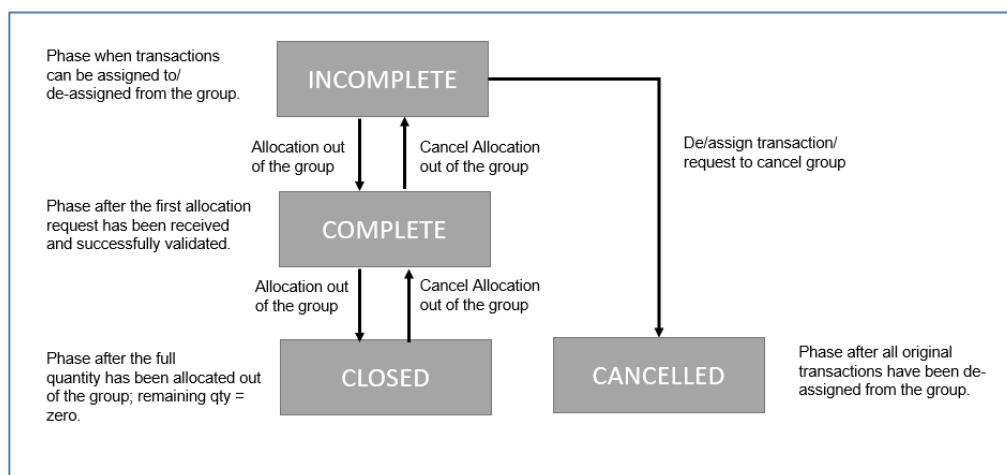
Phase when transactions can be assigned to/ de-assigned from the group.

INCOMPLETE

Allocation out of the group

Cancel Allocation out of the group

De/assign transaction/ request to cancel group

Phase after the first allocation request has been received and successfully validated.

COMPLETE

Allocation out of the group

Cancel Allocation out of the group

Phase after the full quantity has been allocated out of the group; remaining qty = zero.

CLOSED

CANCELLED

Phase after all original transactions have been deassigned from the group.